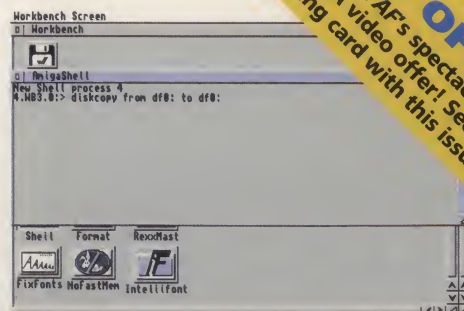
Workbench Screen
Workbench
AmigaShell
New Shell process 4
4.WB3.0:> diskcopy from df0: to df0:
Shell Format RexxMast
FixFonts NoFastMem Intellifont
AF's spectac
video offer! Se
ng card with this issu
O